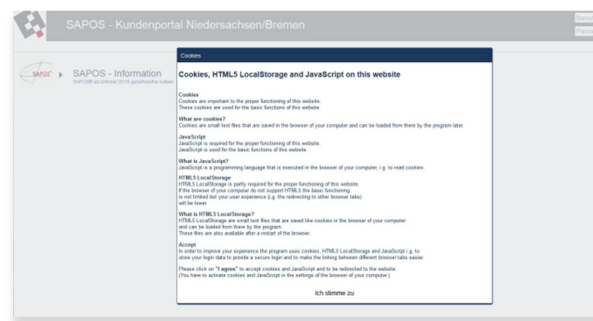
SAPOS - Kundenportal Niedersachsen/Bremen

Benut
Passw

SAPOS

SAPOS - Information
SAPOS® ab Oktober 2019 gebührenfrei nutzen

Cookies

Cookies, HTML5 LocalStorage and JavaScript on this website

Cookies
Cookies are important to the proper functioning of this website.
These cookies are used for the basic functions of this website.

What are cookies?
Cookies are small text files that are saved in the browser of your computer and can be loaded from there by the program later.

JavaScript
JavaScript is required for the proper functioning of this website.
JavaScript is used for the basic functions of this website.

What is JavaScript?
JavaScript is a programming language that is executed in the browser of your computer, i.g. to read cookies.

HTML5 LocalStorage
HTML5 LocalStorage is partly required for the proper functioning of this website.
If the browser of your computer do not support HTML5 the basic functioning
is not limited but your user experience (i.g. the redirecting to other browser tabs)
will be lower.

What is HTML5 LocalStorage?
HTML5 LocalStorage are small text files that are saved like cookies in the browser of your computer
and can be loaded from there by the program.
These files are also available after a restart of the browser.

Accept
In order to improve your experience the program uses cookies, HTML5 LocalStorage and JavaScript i.g. to
store your login data to provide a secure login and to make the linking between different browser tabs easier.

Please click on "I agree" to accept cookies and JavaScript and to be redirected to the website.
(You have to activate cookies and JavaScript in the settings of the browser of your computer.)

Ich stimme zu